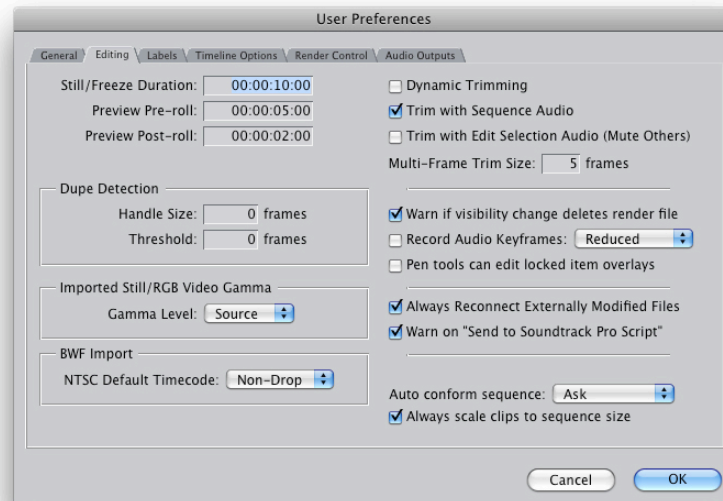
User Preferences

General | Editing | Labels | Timeline Options | Render Control | Audio Outputs

Still/Freeze Duration: 00:00:10:00
Preview Pre-roll: 00:00:05:00
Preview Post-roll: 00:00:02:00

Dupe Detection
Handle Size: 0 frames
Threshold: 0 frames

Imported Still/RGB Video Gamma
Gamma Level: Source

BWF Import
NTSC Default Timecode: Non-Drop

Dynamic Trimming
Trim with Sequence Audio
Trim with Edit Selection Audio (Mute Others)
Multi-Frame Trim Size: 5 frames

Warn if visibility change deletes render file
Record Audio Keyframes: Reduced
Pen tools can edit locked item overlays

Always Reconnect Externally Modified Files
Warn on "Send to Soundtrack Pro Script"

Auto conform sequence: Ask
Always scale clips to sequence size

Cancel
OK